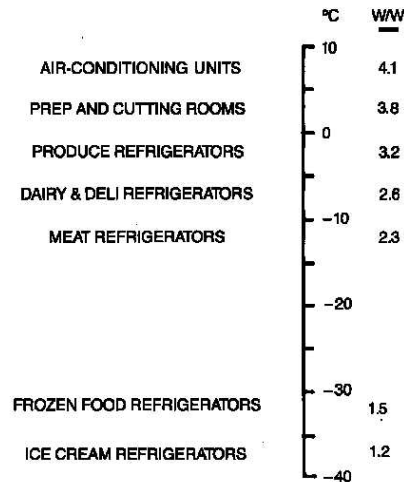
°C W/W

10

AIR-CONDITIONING UNITS 4.1

PREP AND CUTTING ROOMS 3.8

0

PRODUCE REFRIGERATORS 3.2

DAIRY & DELI REFRIGERATORS 2.6

−10

MEAT REFRIGERATORS 2.3

−20

−30

FROZEN FOOD REFRIGERATORS 1.5

ICE CREAM REFRIGERATORS 1.2

−40